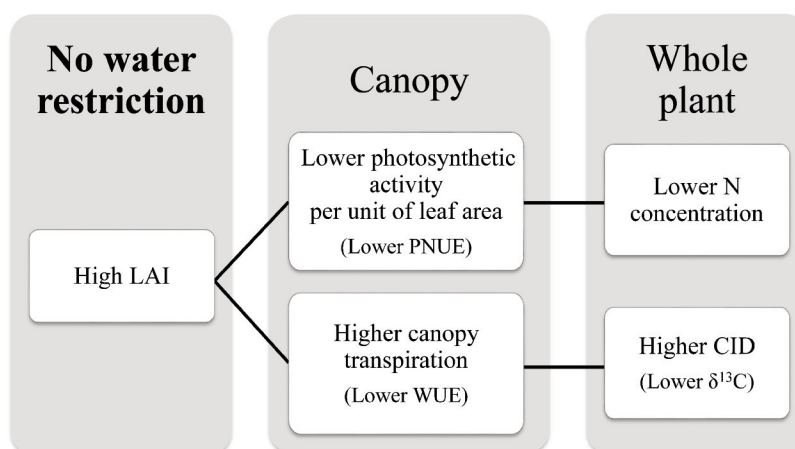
No water restriction

Canopy

Whole plant

High LAI

Lower photosynthetic activity per unit of leaf area
(Lower PNUE)

Higher canopy transpiration
(Lower WUE)

Lower N concentration

Higher CID
(Lower $\delta^{13}C$)